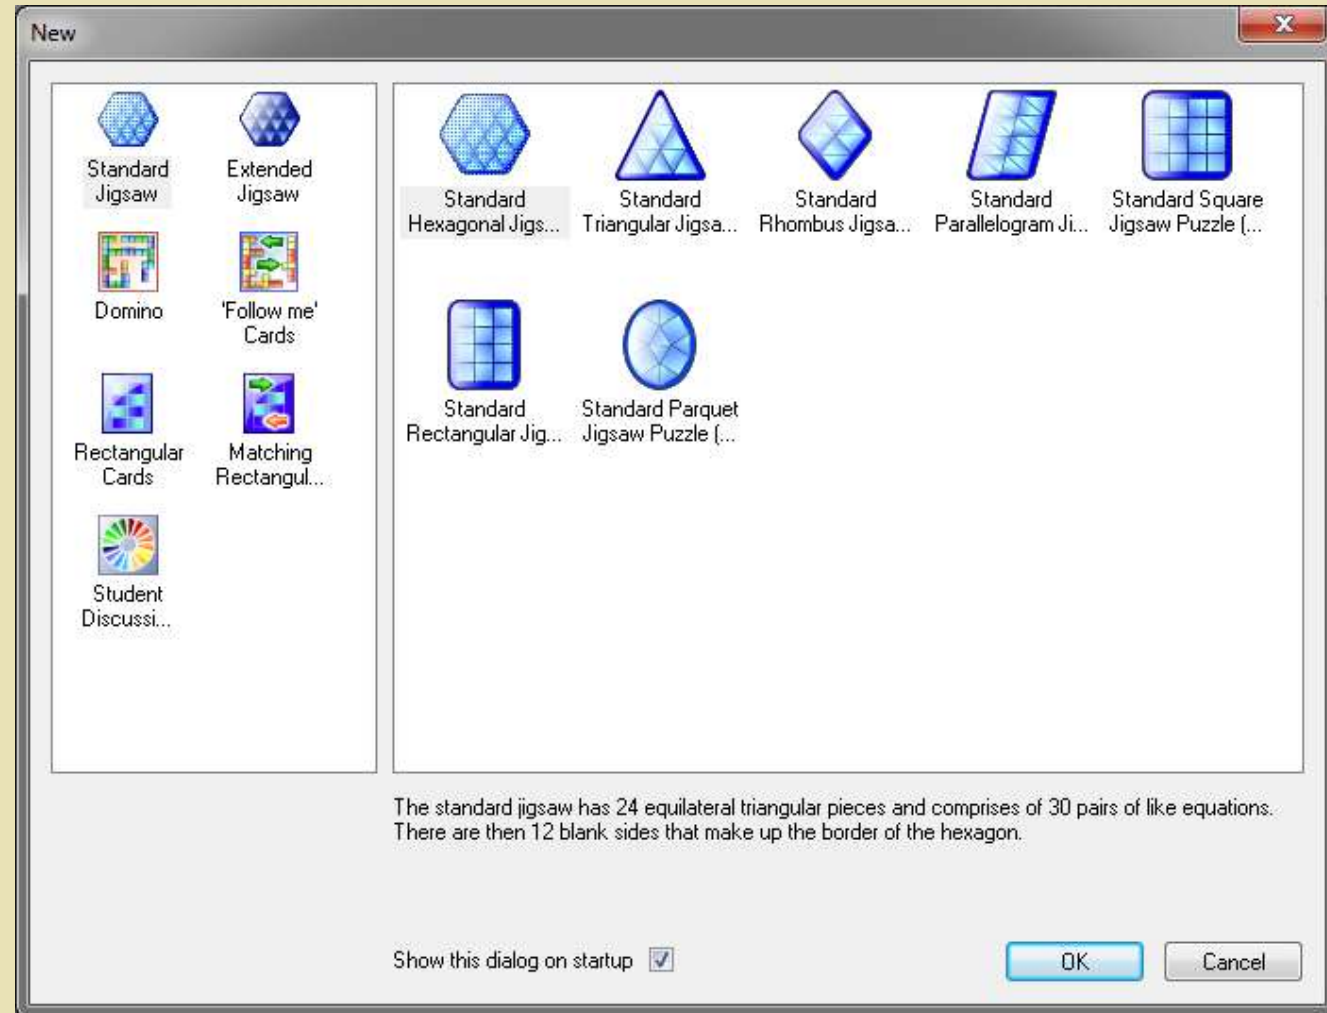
New

Standard Jigsaw
Extended Jigsaw
Domino
'Follow me' Cards
Rectangular Cards
Matching Rectangul...
Student Discussi...

Standard Hexagonal Jigs...
Standard Triangular Jigsa...
Standard Rhombus Jigsa...
Standard Parallelogram Ji...
Standard Square Jigsaw Puzzle (...
Standard Rectangular Jig...
Standard Parquet Jigsaw Puzzle (...

The standard jigsaw has 24 equilateral triangular pieces and comprises of 30 pairs of like equations. There are then 12 blank sides that make up the border of the hexagon.

Show this dialog on startup

OK
Cancel